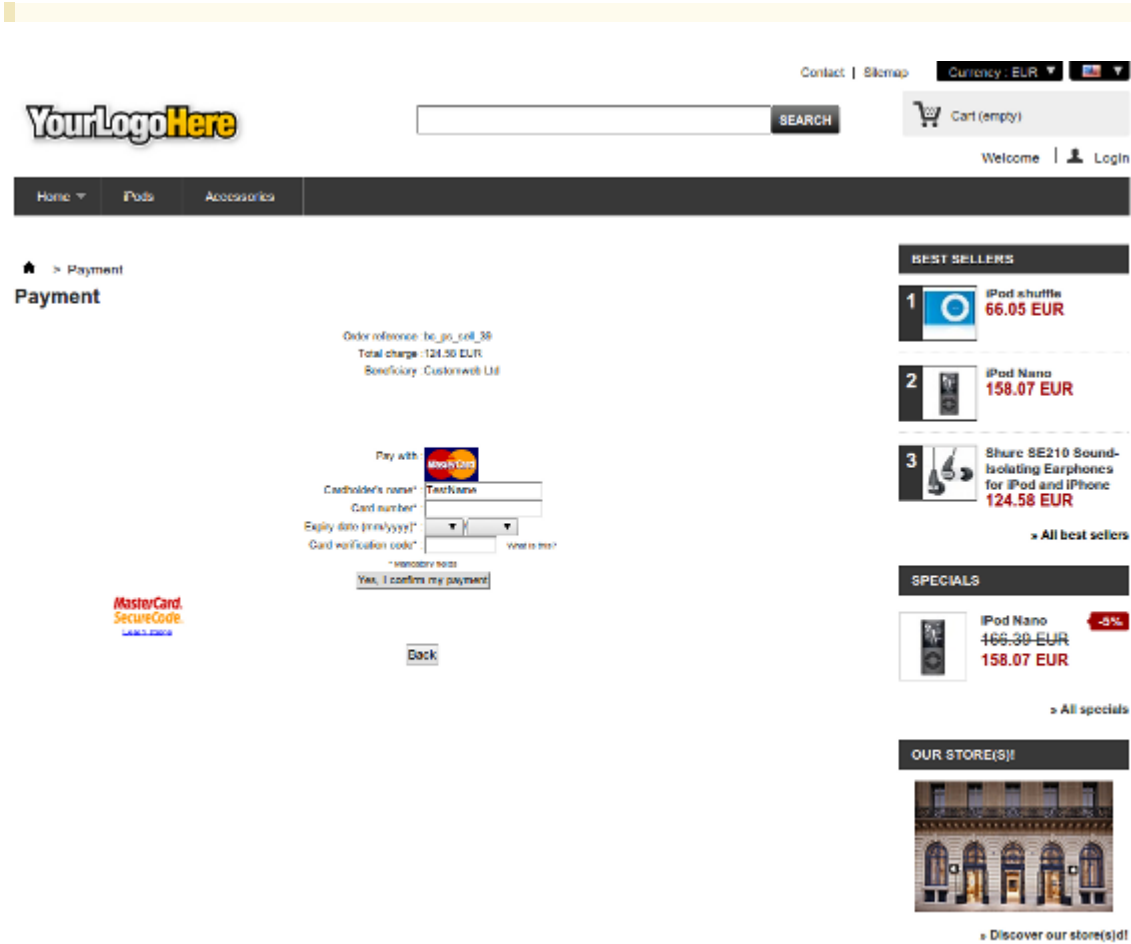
Contact | Sitemap

Currency : EUR

YourLogoHere

SEARCH

Cart (empty)

Welcome | Login

Home iPods Accessories

> Payment

Payment

Order reference: bc_po_coll_39
Total charge: 124.58 EUR
Beneficiary: Customweb Ltd

Pay with
MasterCard
Cardholder's name* TestName
Card number*
Expiry date (mm/yyyy)*
Card verification code* What is this?
* Mandatory fields
Yes, I confirm my payment

MasterCard. SecureCode.
Learn more

Back

BEST SELLERS
1 iPod shuffle 66.05 EUR
2 iPod Nano 158.07 EUR
3 Shure SE210 Sound-Isolating Earphones for iPod and iPhone 124.58 EUR
» All best sellers

SPECIALS
iPod Nano -5%
166.39 EUR
158.07 EUR
» All specials

OUR STORE(S)!
» Discover our store(s)d!